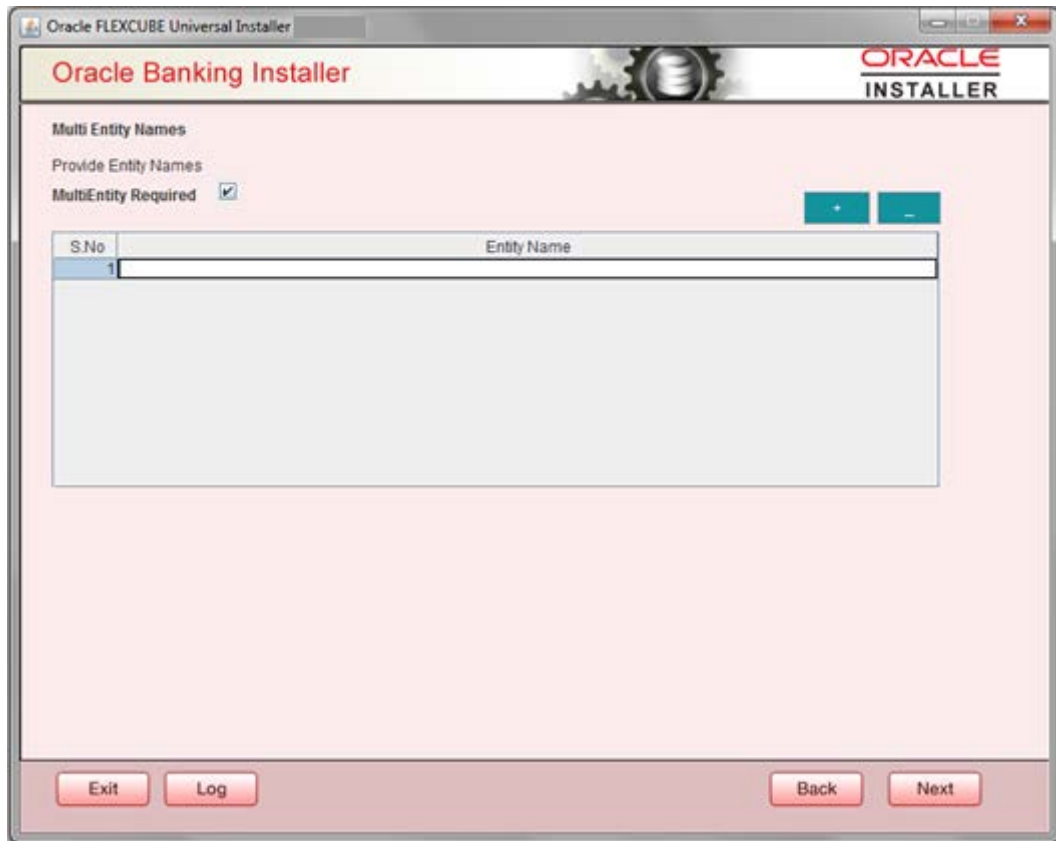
Oracle FLEXCUBE Universal Installer

Oracle Banking Installer

ORACLE
INSTALLER

Multi Entity Names

Provide Entity Names

MultiEntity Required

+ _

| S.No | Entity Name |
|---|---|
| 1 | |

Exit Log Back Next